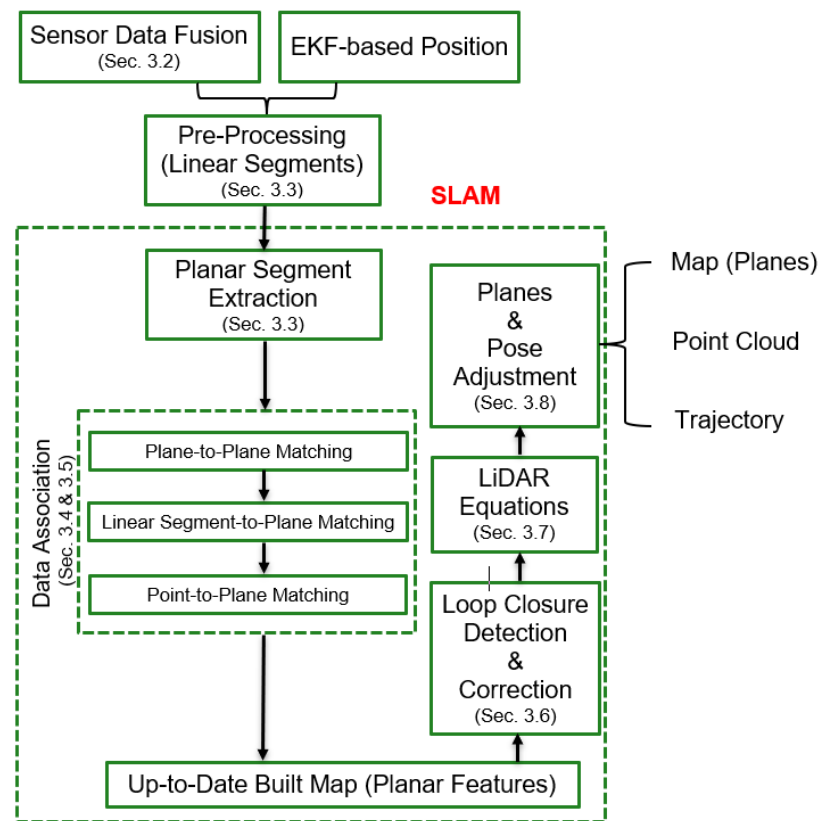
Sensor Data Fusion
(Sec. 3.2)

EKF-based Position

Pre-Processing
(Linear Segments)
(Sec. 3.3)

SLAM

Planar Segment Extraction
(Sec. 3.3)

Data Association
(Sec. 3.4 & 3.5)

Plane-to-Plane Matching

Linear Segment-to-Plane Matching

Point-to-Plane Matching

Planes
&
Pose
Adjustment
(Sec. 3.8)

LiDAR
Equations
(Sec. 3.7)

Loop Closure
Detection
&
Correction
(Sec. 3.6)

Map (Planes)

Point Cloud

Trajectory

Up-to-Date Built Map (Planar Features)